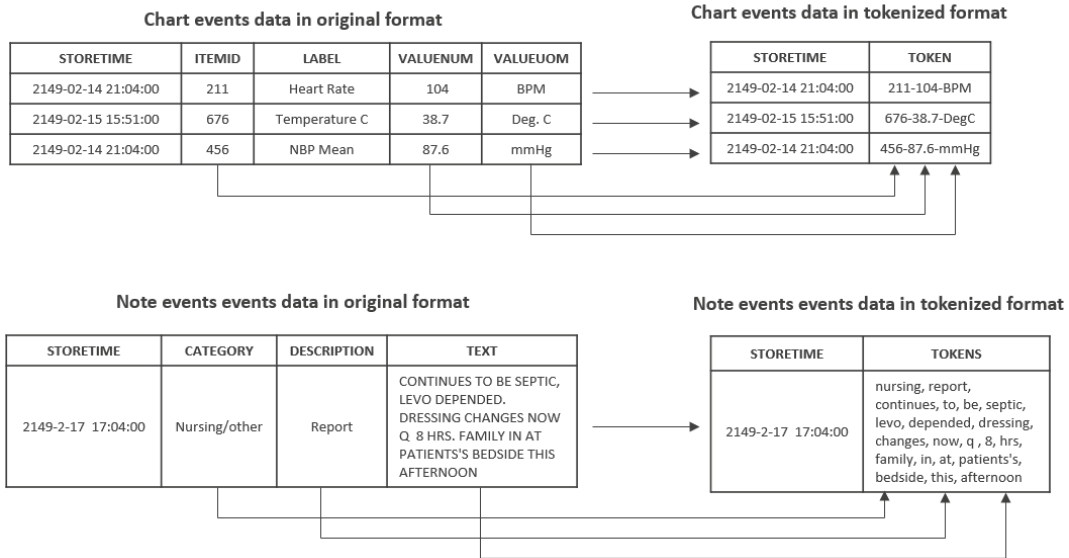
Chart events data in original format

| STORETIME | ITEMID | LABEL | VALUENUM | VALUEUOM |
|---|---|---|---|---|
| 2149-02-14 21:04:00 | 211 | Heart Rate | 104 | BPM |
| 2149-02-15 15:51:00 | 676 | Temperature C | 38.7 | Deg. C |
| 2149-02-14 21:04:00 | 456 | NBP Mean | 87.6 | mmHg |

Chart events data in tokenized format

| STORETIME | TOKEN |
|---|---|
| 2149-02-14 21:04:00 | 211-104-BPM |
| 2149-02-15 15:51:00 | 676-38.7-DegC |
| 2149-02-14 21:04:00 | 456-87.6-mmHg |

Note events events data in original format

| STORETIME | CATEGORY | DESCRIPTION | TEXT |
|---|---|---|---|
| 2149-2-17 17:04:00 | Nursing/other | Report | CONTINUES TO BE SEPTIC, LEVO DEPENDED. DRESSING CHANGES NOW Q 8 HRS. FAMILY IN AT PATIENTS'S BEDSIDE THIS AFTERNOON |

Note events events data in tokenized format

| STORETIME | TOKENS |
|---|---|
| 2149-2-17 17:04:00 | nursing, report, continues, to, be, septic, levo, depended, dressing, changes, now, q , 8, hrs, family, in, at, patients's, bedside, this, afternoon |